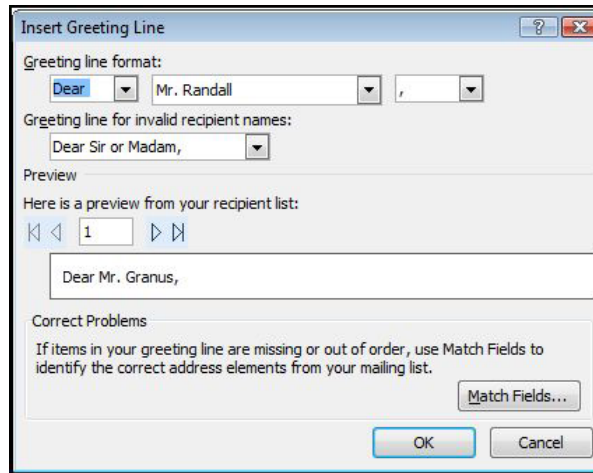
Insert Greeting Line

?

Greeting line format:

Dear

Mr. Randall

,

Greeting line for invalid recipient names:

Dear Sir or Madam,

Preview

Here is a preview from your recipient list:

1

Dear Mr. Granus,

Correct Problems

If items in your greeting line are missing or out of order, use Match Fields to identify the correct address elements from your mailing list.

Match Fields...

OK

Cancel